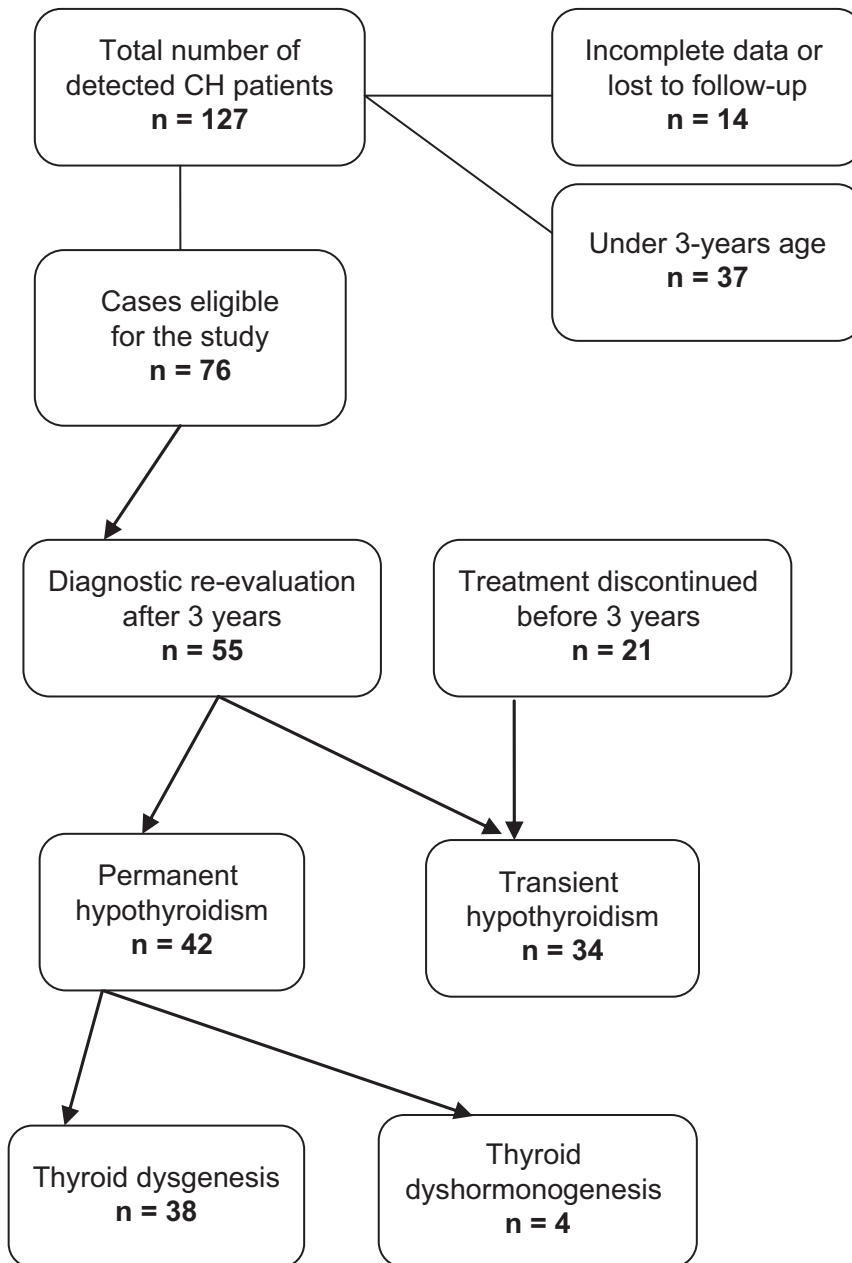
Total number of detected CH patients
n = 127

Incomplete data or lost to follow-up
n = 14

Under 3-years age
n = 37

Cases eligible for the study
n = 76

Diagnostic re-evaluation after 3 years
n = 55

Treatment discontinued before 3 years
n = 21

Permanent hypothyroidism
n = 42

Transient hypothyroidism
n = 34

Thyroid dysgenesis
n = 38

Thyroid dyshormonogenesis
n = 4